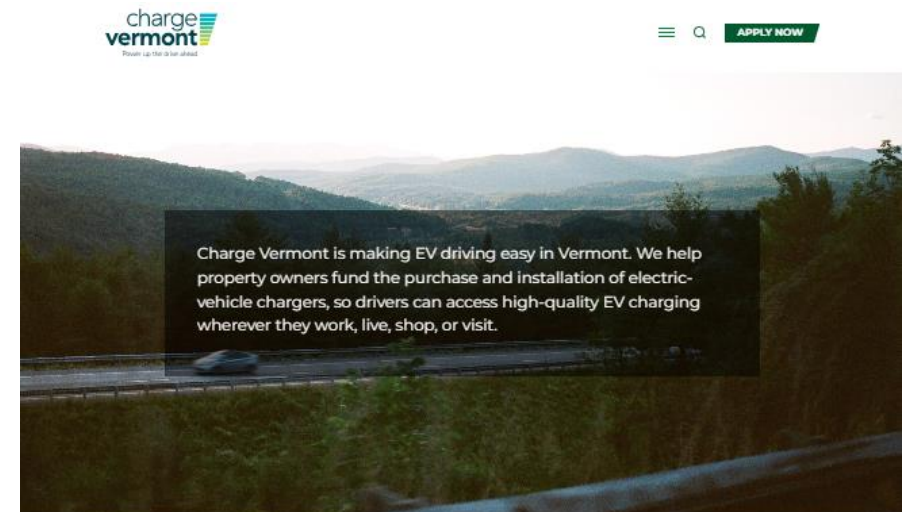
charge
vermont
Power up the drive ahead

APPLY NOW

Charge Vermont is making EV driving easy in Vermont. We help property owners fund the purchase and installation of electric-vehicle chargers, so drivers can access high-quality EV charging wherever they work, live, shop, or visit.